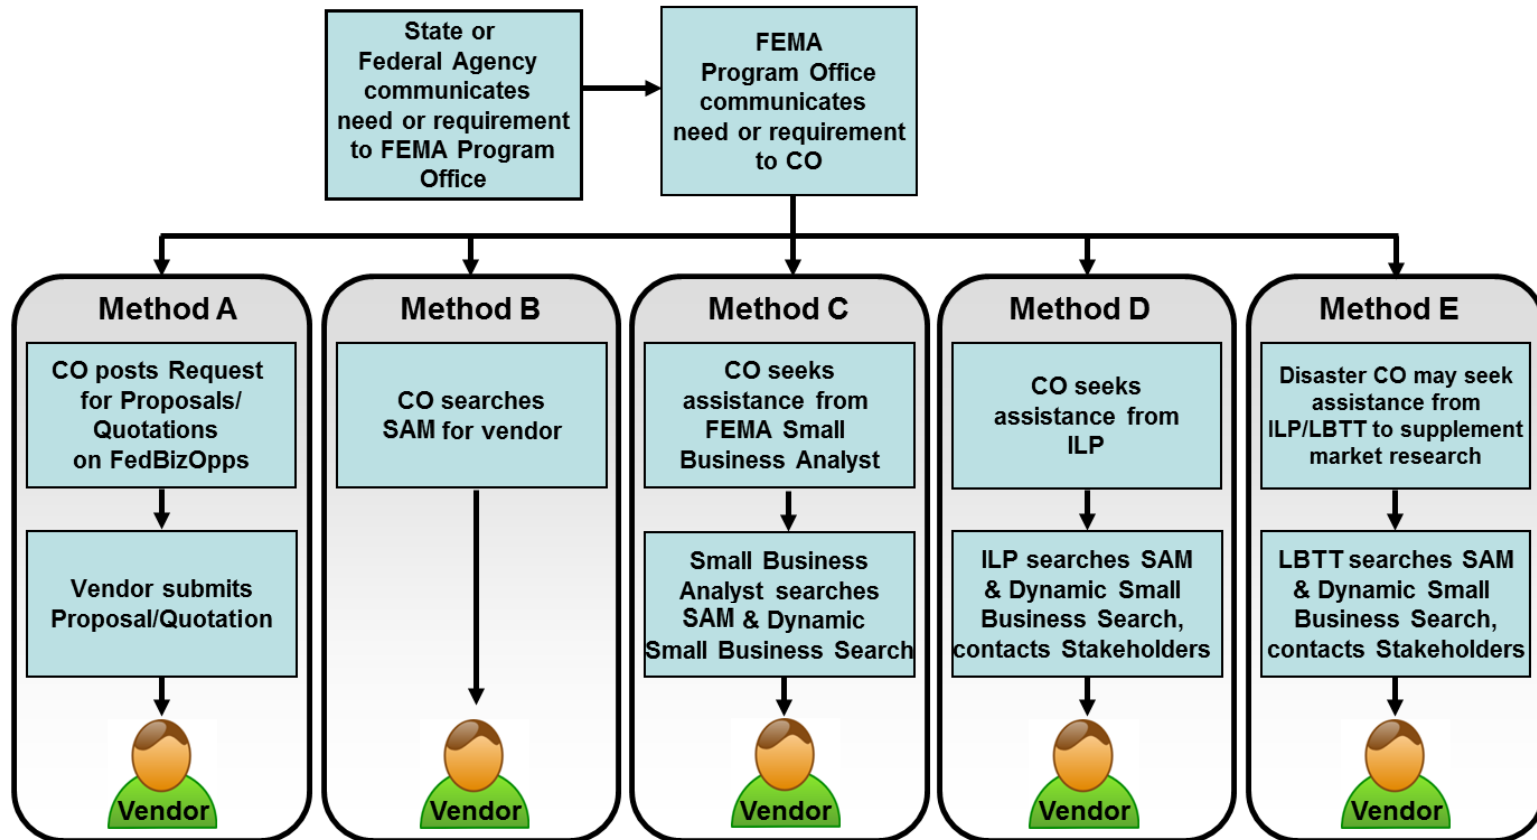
State or Federal Agency communicates need or requirement to FEMA Program Office

FEMA Program Office communicates need or requirement to CO

Method A

CO posts Request for Proposals/ Quotations on FedBizOpps

Vendor submits Proposal/Quotation

Vendor

Method B

CO searches SAM for vendor

Vendor

Method C

CO seeks assistance from FEMA Small Business Analyst

Small Business Analyst searches SAM & Dynamic Small Business Search

Vendor

Method D

CO seeks assistance from ILP

ILP searches SAM & Dynamic Small Business Search, contacts Stakeholders

Vendor

Method E

Disaster CO may seek assistance from ILP/LBTT to supplement market research

LBTT searches SAM & Dynamic Small Business Search, contacts Stakeholders

Vendor